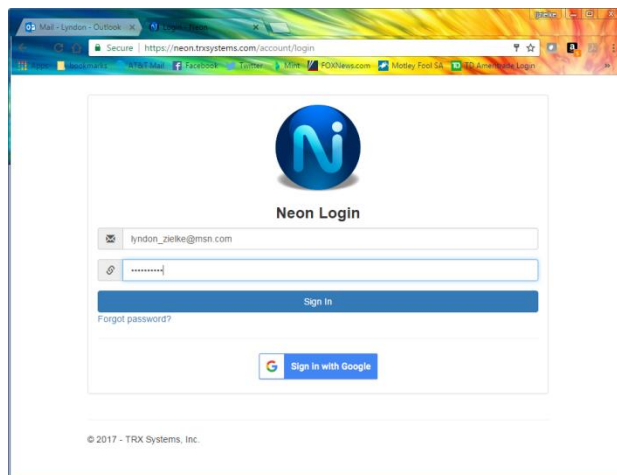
Mail - Lyndon - Outlook ×
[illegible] ×
Secure | https://neon.trxsystems.com/account/login
Apps Bookmarks AT&T Mail Facebook Twitter Mint FOXNews.com Motley Fool SA TD Ameritrade Login

Neon Login

lyndon_zielke@msn.com

••••••••••

Sign In

Forgot password?

Sign in with Google

© 2017 - TRX Systems, Inc.